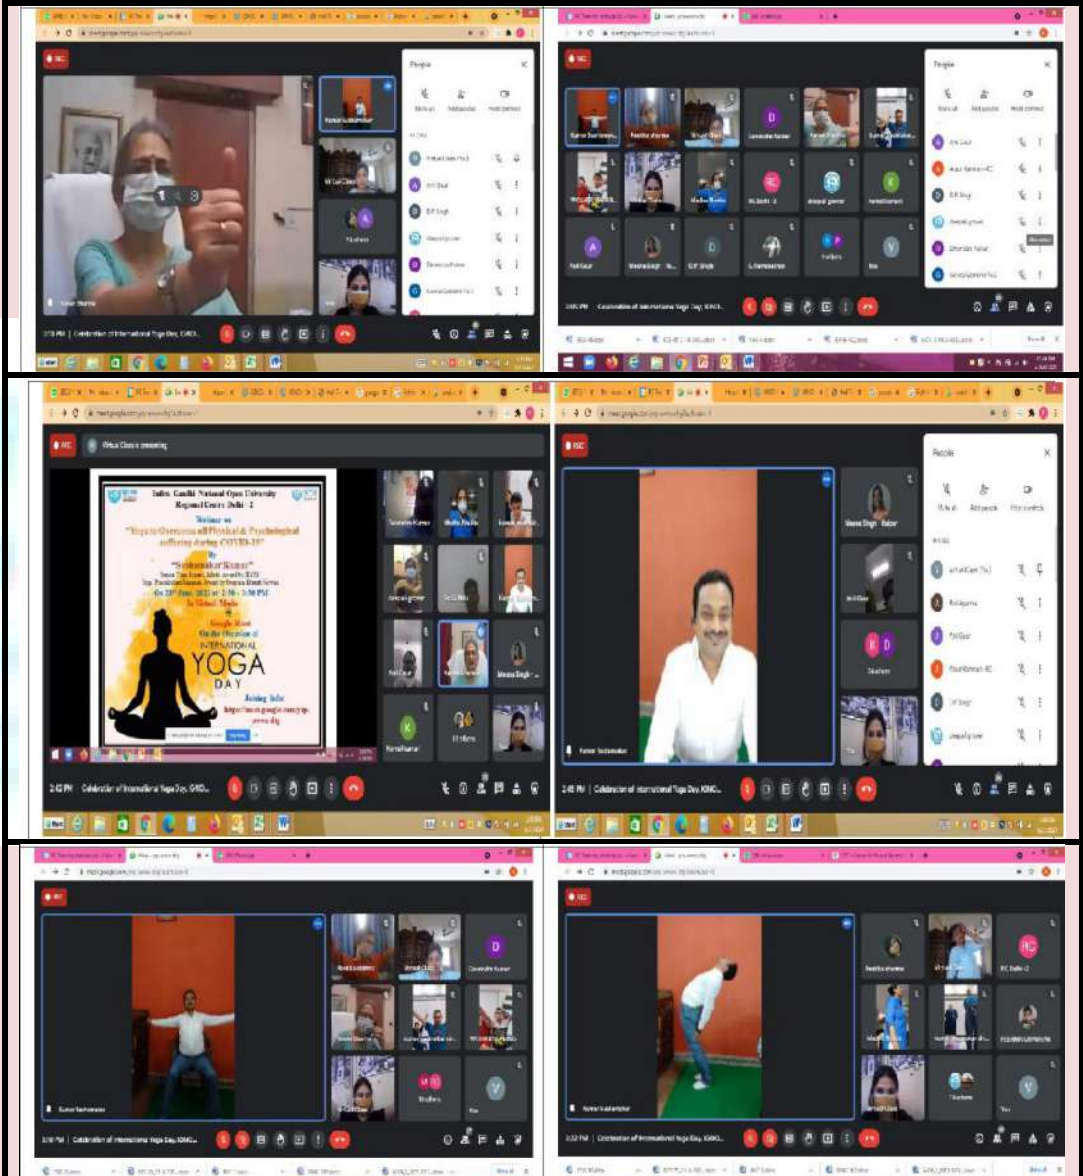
People

Kumar Sushmakar

3:15 PM | Celebration of International Yoga Day, IGNO...

People

Pashta sharma

3:05 PM | Celebration of International Yoga Day, IGNO...

Virtual Classic presenting

Indira Gandhi National Open University
Regional Centre Delhi - 2

Webinar on
"Yoga to Overcome all Physical & Psychological suffering during COVID-19"

By
"Sushmakar Kumar"

On 21st June, 2022 at 2:30 - 3:30 PM

In Virtual Mode
Google Meet
On the Occasion of
INTERNATIONAL
YOGA
DAY

Joining link
https://meet.google.com/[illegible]

2:42 PM | Celebration of International Yoga Day, IGNO...

People

Meena Singh Rathor

Kumar Sushmakar

2:45 PM | Celebration of International Yoga Day, IGNO...

Devendra Kumar

Kumar Sushmakar

3:10 PM | Celebration of International Yoga Day, IGNO...

RC Delhi-2

Kumar Sushmakar

3:32 PM | Celebration of International Yoga Day, IGNO...